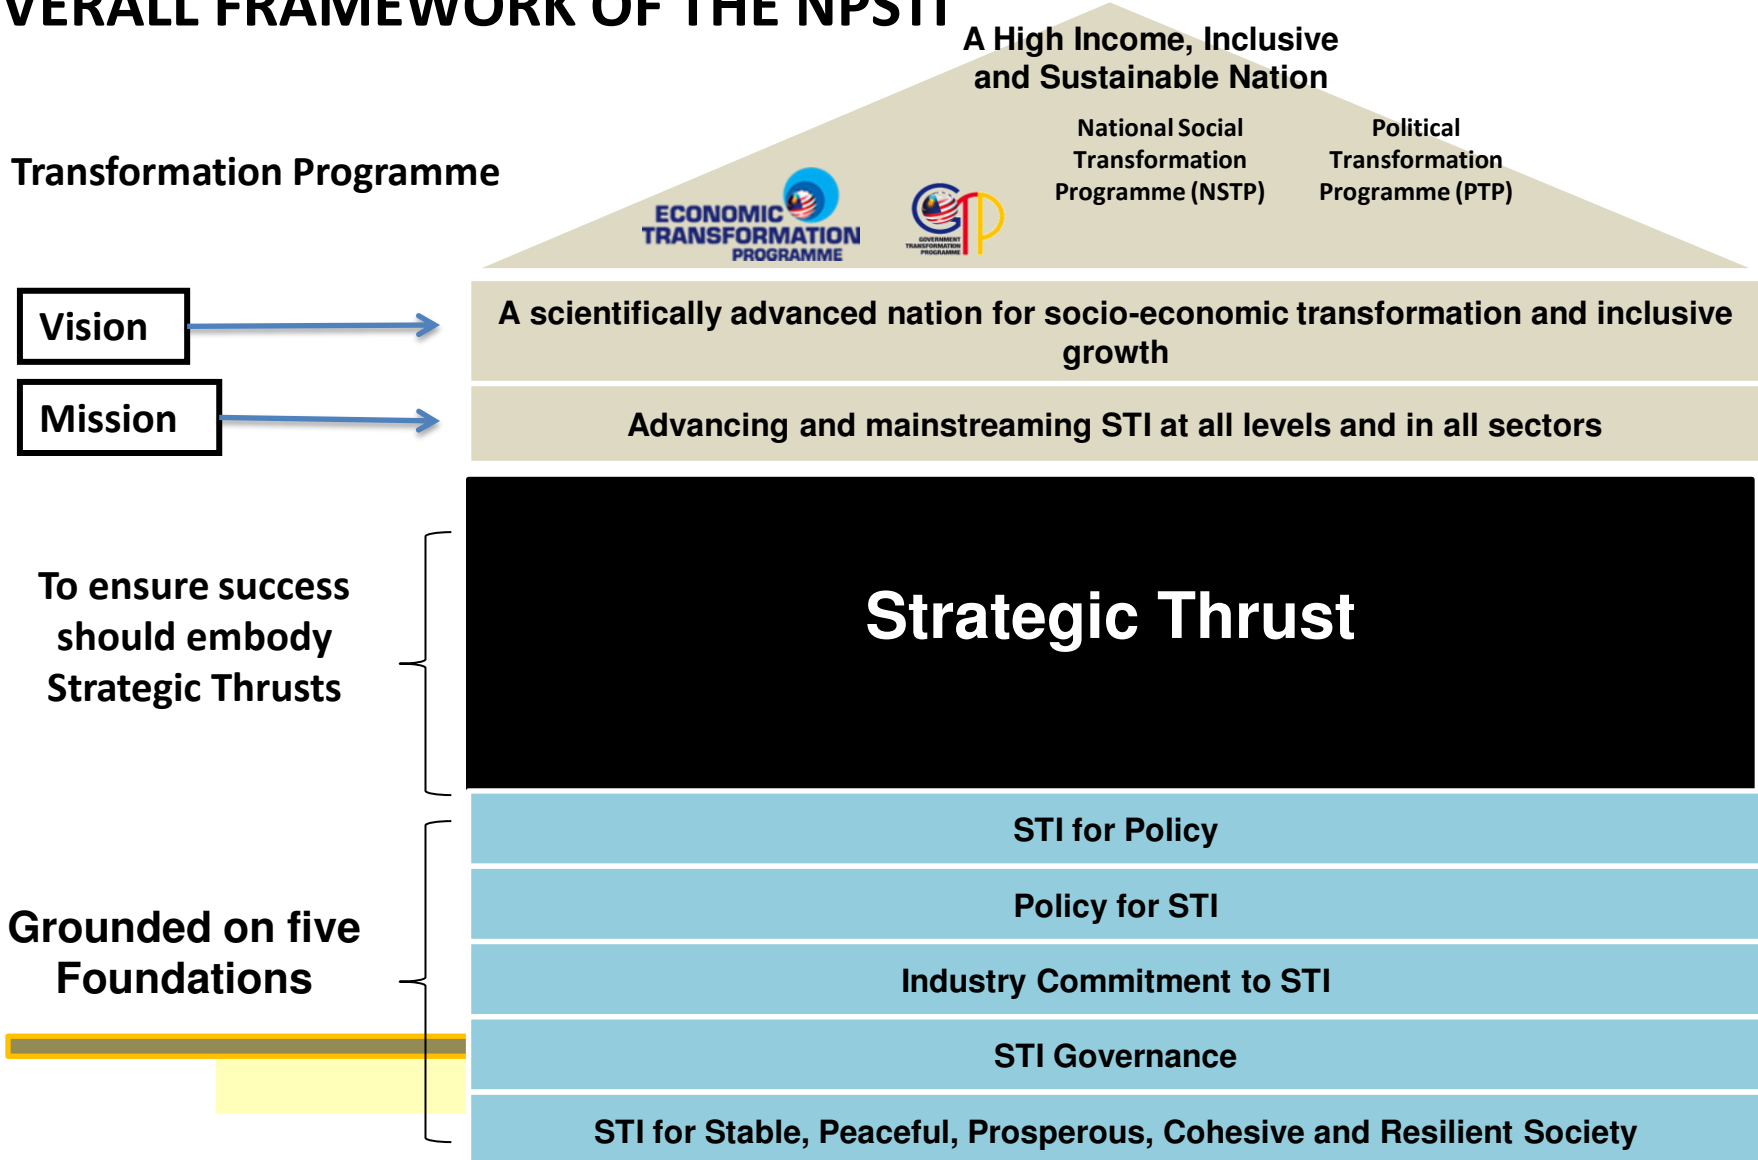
VERALL FRAMEWORK OF THE NPSTI

A High Income, Inclusive and Sustainable Nation

Transformation Programme

ECONOMIC TRANSFORMATION PROGRAMME

GOVERNMENT TRANSFORMATION PROGRAMME

National Social Transformation Programme (NSTP)

Political Transformation Programme (PTP)

Vision

A scientifically advanced nation for socio-economic transformation and inclusive growth

Mission

Advancing and mainstreaming STI at all levels and in all sectors

To ensure success should embody Strategic Thrusts

Strategic Thrust

Grounded on five Foundations

STI for Policy

Policy for STI

Industry Commitment to STI

STI Governance

STI for Stable, Peaceful, Prosperous, Cohesive and Resilient Society